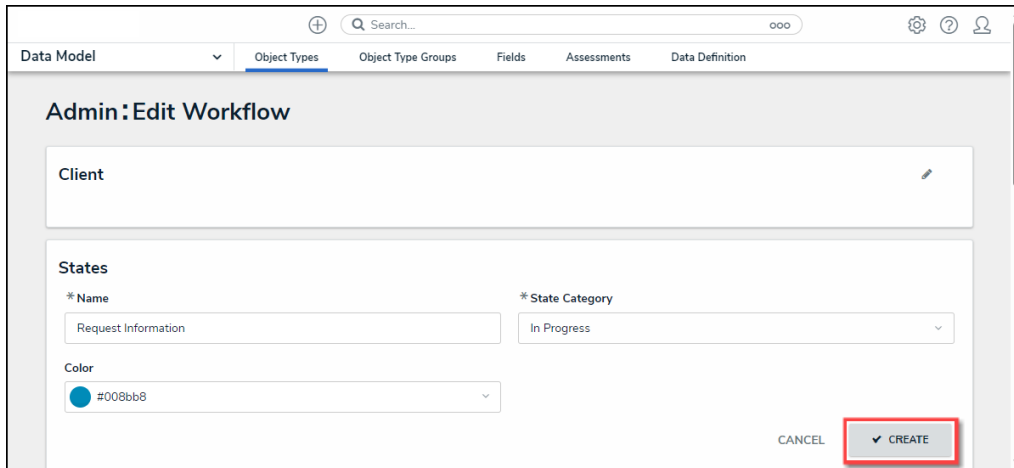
Search...

ooo

Data Model

Object Types

Object Type Groups

Fields

Assessments

Data Definition

Admin: Edit Workflow

Client

States

*Name

Request Information

*State Category

In Progress

Color

#008bb8

CANCEL

✔ CREATE